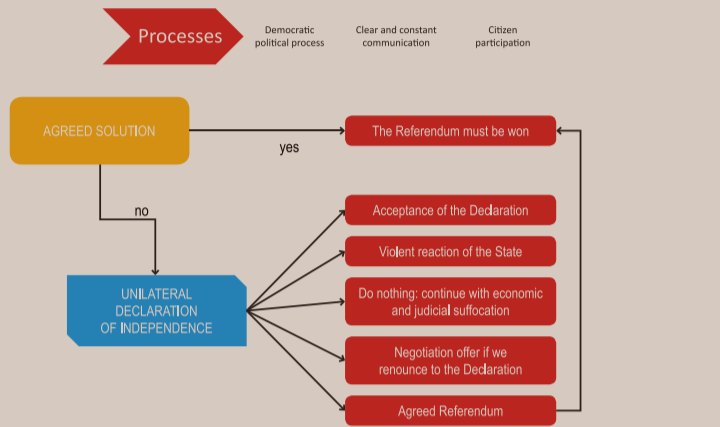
Processes

Democratic political process

Clear and constant communication

Citizen participation

AGREED SOLUTION

yes

The Referendum must be won

no

UNILATERAL DECLARATION OF INDEPENDENCE

Acceptance of the Declaration

Violent reaction of the State

Do nothing: continue with economic and judicial suffocation

Negotiation offer if we renounce to the Declaration

Agreed Referendum